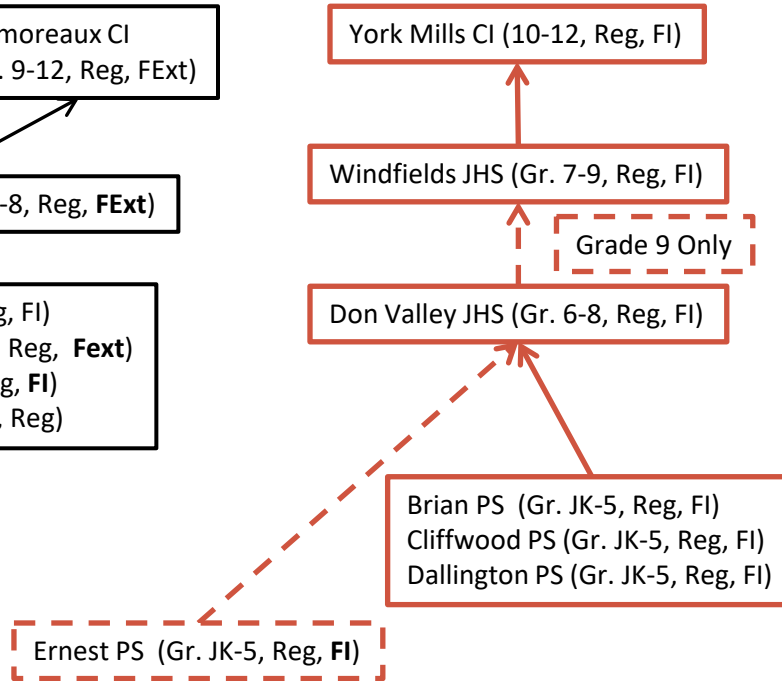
moreaux CI
. 9-12, Reg, FExt)

-8, Reg, **FExt**)

g, FI)
Reg, **Fext**)
g, **FI**)
, Reg)

York Mills CI (10-12, Reg, FI)

Windfields JHS (Gr. 7-9, Reg, FI)

Grade 9 Only

Don Valley JHS (Gr. 6-8, Reg, FI)

Brian PS (Gr. JK-5, Reg, FI)
Cliffwood PS (Gr. JK-5, Reg, FI)
Dallington PS (Gr. JK-5, Reg, FI)

Ernest PS (Gr. JK-5, Reg, **FI**)